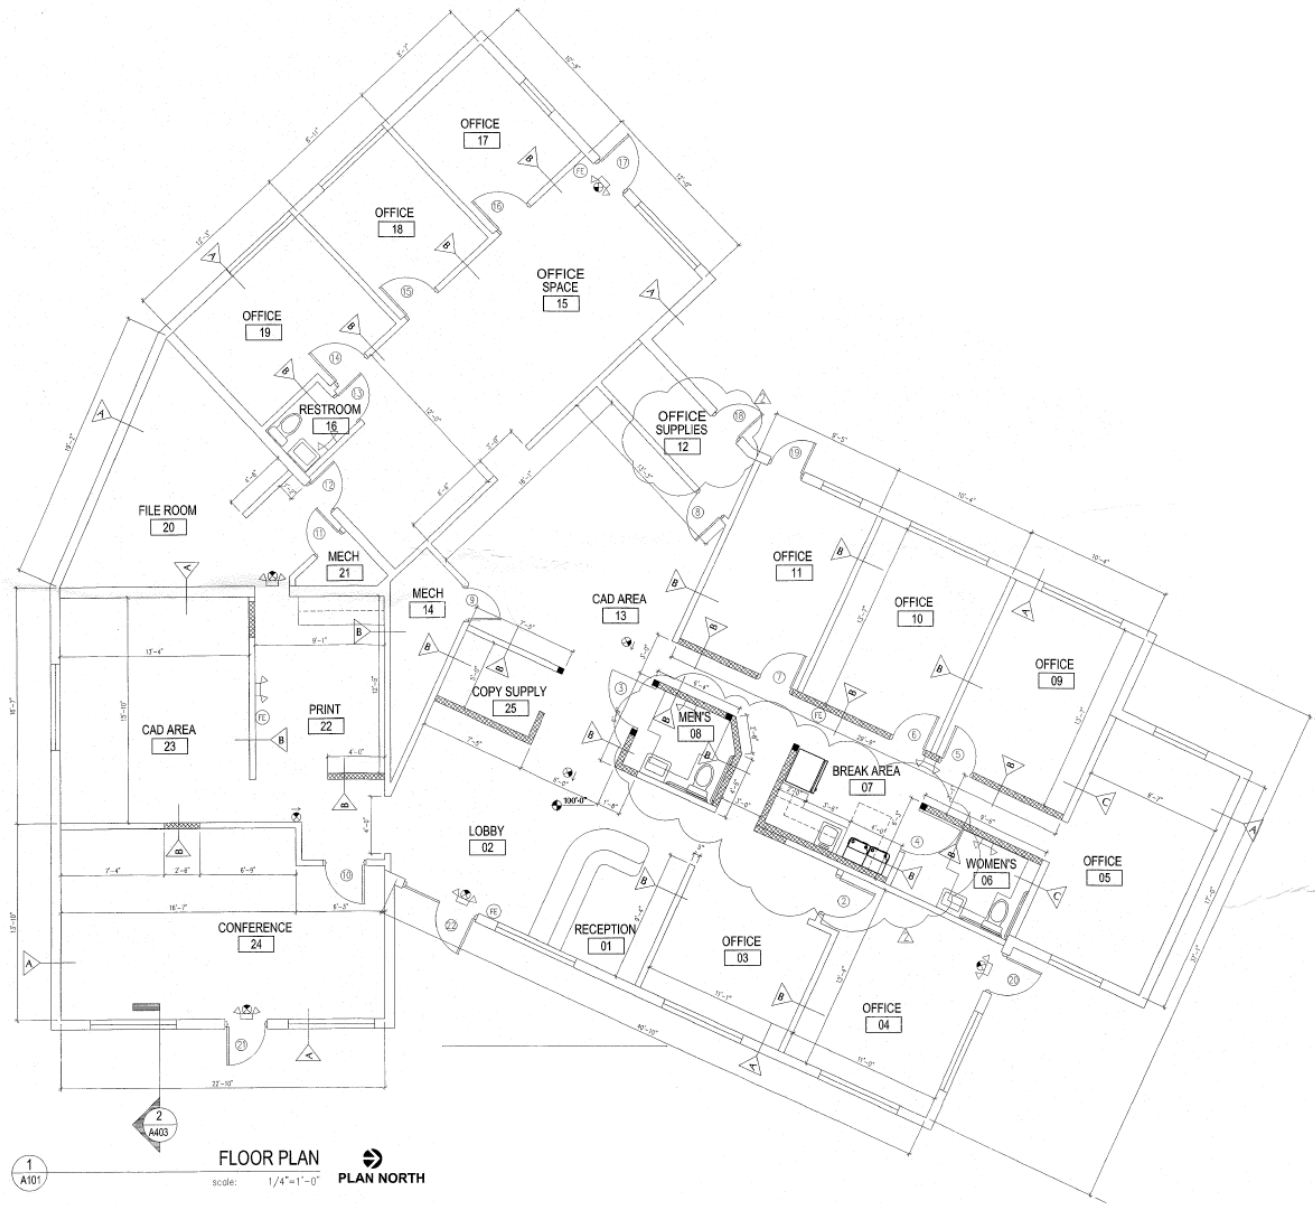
OFFICE
17

OFFICE
18

OFFICE SPACE
15

OFFICE
19

RESTROOM
16

OFFICE SUPPLIES
12

FILE ROOM
20

MECH
21

MECH
14

CAD AREA
13

OFFICE
11

OFFICE
10

OFFICE
09

CAD AREA
23

PRINT
22

COPY SUPPLY
25

MEN'S
08

BREAK AREA
07

LOBBY
02

WOMEN'S
06

OFFICE
05

CONFERENCE
24

RECEPTION
01

OFFICE
03

OFFICE
04

2
A403

1
A101

FLOOR PLAN
scale: 1/4"=1'-0"

PLAN NORTH